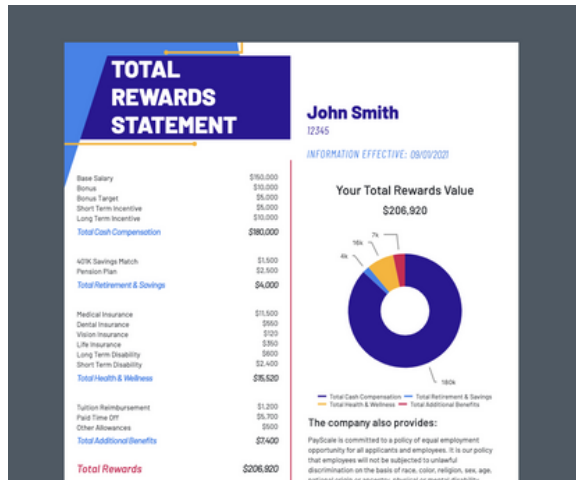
TOTAL REWARDS STATEMENT

John Smith
12345

INFORMATION EFFECTIVE: 09/01/2021

| | |
|---|---|
| Base Salary | \$150,000 |
| Bonus | \$10,000 |
| Bonus Target | \$5,000 |
| Short Term Incentive | \$5,000 |
| Long Term Incentive | \$10,000 |
| Total Cash Compensation | \$180,000 |
| 401K Savings Match | \$1,500 |
| Pension Plan | \$2,500 |
| Total Retirement & Savings | \$4,000 |
| Medical Insurance | \$11,500 |
| Dental Insurance | \$550 |
| Vision Insurance | \$120 |
| Life Insurance | \$350 |
| Long Term Disability | \$600 |
| Short Term Disability | \$2,400 |
| Total Health & Wellness | \$15,520 |
| Tuition Reimbursement | \$1,200 |
| Paid Time Off | \$5,700 |
| Other Allowances | \$500 |
| Total Additional Benefits | \$7,400 |
| Total Rewards | \$206,920 |

Your Total Rewards Value
\$206,920

7k
16k
4k
180k

Total Cash Compensation
Total Retirement & Savings
Total Health & Wellness
Total Additional Benefits

The company also provides:

PayScale is committed to a policy of equal employment opportunity for all applicants and employees. It is our policy that employees will not be subjected to unlawful discrimination on the basis of race, color, religion, sex, age, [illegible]